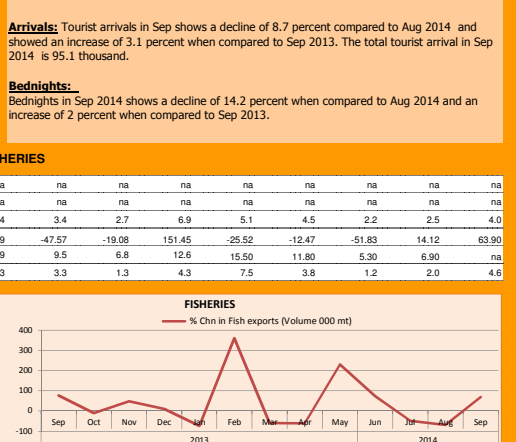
**Arrivals:** Tourist arrivals in Sep shows a decline of 8.7 percent compared to Aug 2014 and showed an increase of 3.1 percent when compared to Sep 2013. The total tourist arrival in Sep 2014 is 95.1 thousand.

**Bednights:**
Bednights in Sep 2014 shows a decline of 14.2 percent when compared to Aug 2014 and an increase of 2 percent when compared to Sep 2013.

HERIES

| | | | | | | | | |
|---|---|---|---|---|---|---|---|---|
| a | na | na | na | na | na | na | na | na |
| a | na | na | na | na | na | na | na | na |
| 4 | 3.4 | 2.7 | 6.9 | 5.1 | 4.5 | 2.2 | 2.5 | 4.0 |
| 9 | -47.57 | -19.08 | 151.45 | -25.52 | -12.47 | -51.83 | 14.12 | 63.90 |
| 9 | 9.5 | 6.8 | 12.6 | 15.50 | 11.80 | 5.30 | 6.90 | na |
| 3 | 3.3 | 1.3 | 4.3 | 7.5 | 3.8 | 1.2 | 2.0 | 4.6 |

FISHERIES
% Chn in Fish exports (Volume 000 mt)

400
300
200
100
0
-100

Sep Oct Nov Dec Jan Feb Mar Apr May Jun Jul Aug Sep
2013 2014